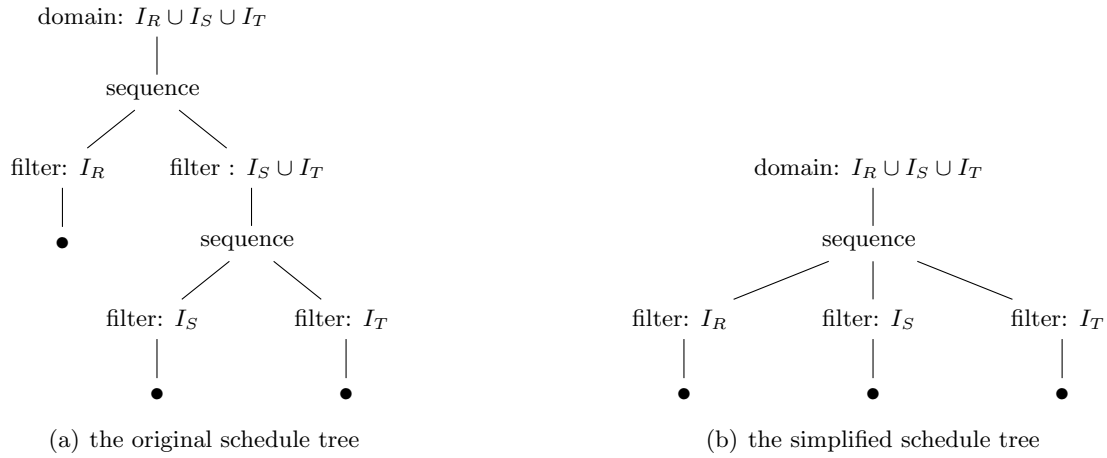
domain: $I_R \cup I_S \cup I_T$

sequence

filter: $I_R$

filter : $I_S \cup I_T$

sequence

filter: $I_S$

filter: $I_T$

(a) the original schedule tree

domain: $I_R \cup I_S \cup I_T$

sequence

filter: $I_R$

filter: $I_S$

filter: $I_T$

(b) the simplified schedule tree